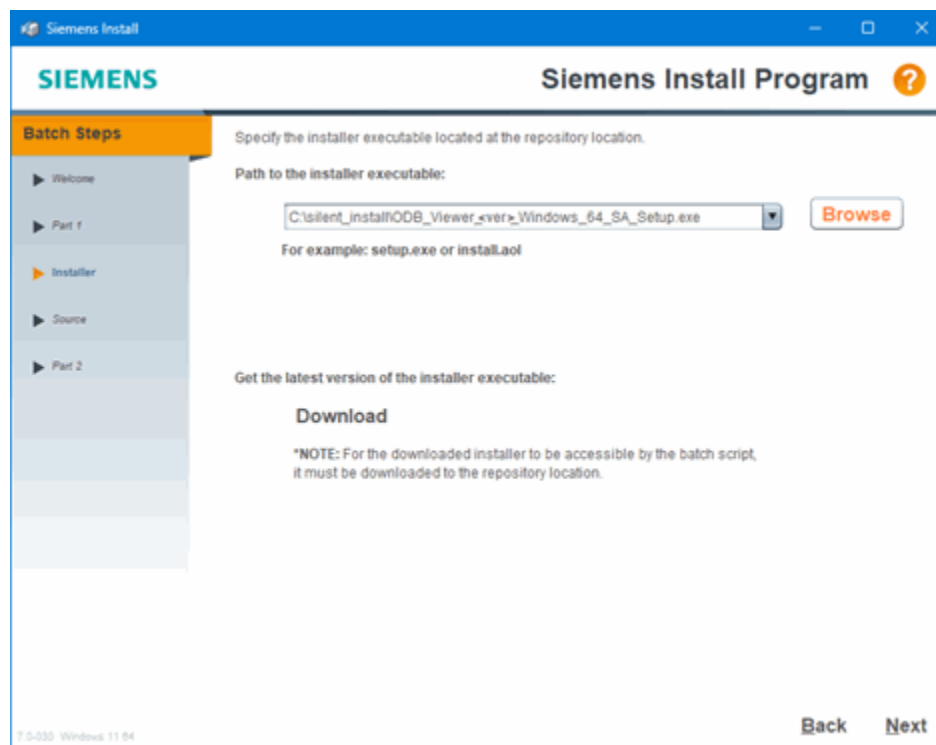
Siemens Install

SIEMENS

Siemens Install Program ?

Batch Steps

Welcome

Part 1

Installer

Source

Part 2

Specify the installer executable located at the repository location.

Path to the installer executable:

C:\silent_install\ODB_Viewer_<ver>_Windows_64_SA_Setup.exe

Browse

For example: setup.exe or install.aol

Get the latest version of the installer executable:

Download

*NOTE: For the downloaded installer to be accessible by the batch script, it must be downloaded to the repository location.

7.0-030 Windows 11 64

Back

Next